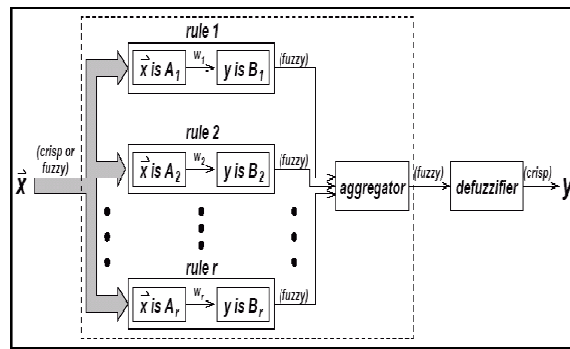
rule 1

$\vec{x}$ is $A_1$ $w_1$ y is $B_1$ (fuzzy)

rule 2

$\vec{x}$ is $A_2$ $w_2$ y is $B_2$ (fuzzy)

$\vec{x}$ (crisp or fuzzy)

aggregator (fuzzy) defuzzifier (crisp) y

rule r

$\vec{x}$ is $A_r$ $w_r$ y is $B_r$ (fuzzy)